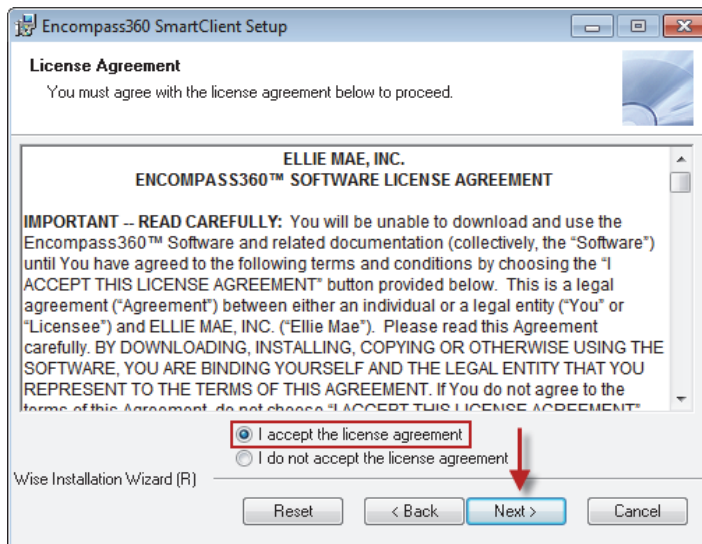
Encompass360 SmartClient Setup

License Agreement

You must agree with the license agreement below to proceed.

ELLIE MAE, INC.
ENCOMPASS360™ SOFTWARE LICENSE AGREEMENT

IMPORTANT -- READ CAREFULLY: You will be unable to download and use the Encompass360™ Software and related documentation (collectively, the "Software") until You have agreed to the following terms and conditions by choosing the "I ACCEPT THIS LICENSE AGREEMENT" button provided below. This is a legal agreement ("Agreement") between either an individual or a legal entity ("You" or "Licensee") and ELLIE MAE, INC. ("Ellie Mae"). Please read this Agreement carefully. BY DOWNLOADING, INSTALLING, COPYING OR OTHERWISE USING THE SOFTWARE, YOU ARE BINDING YOURSELF AND THE LEGAL ENTITY THAT YOU REPRESENT TO THE TERMS OF THIS AGREEMENT. If You do not agree to the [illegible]

I accept the license agreement
I do not accept the license agreement

Wise Installation Wizard (R)

Reset
< Back
Next >
Cancel